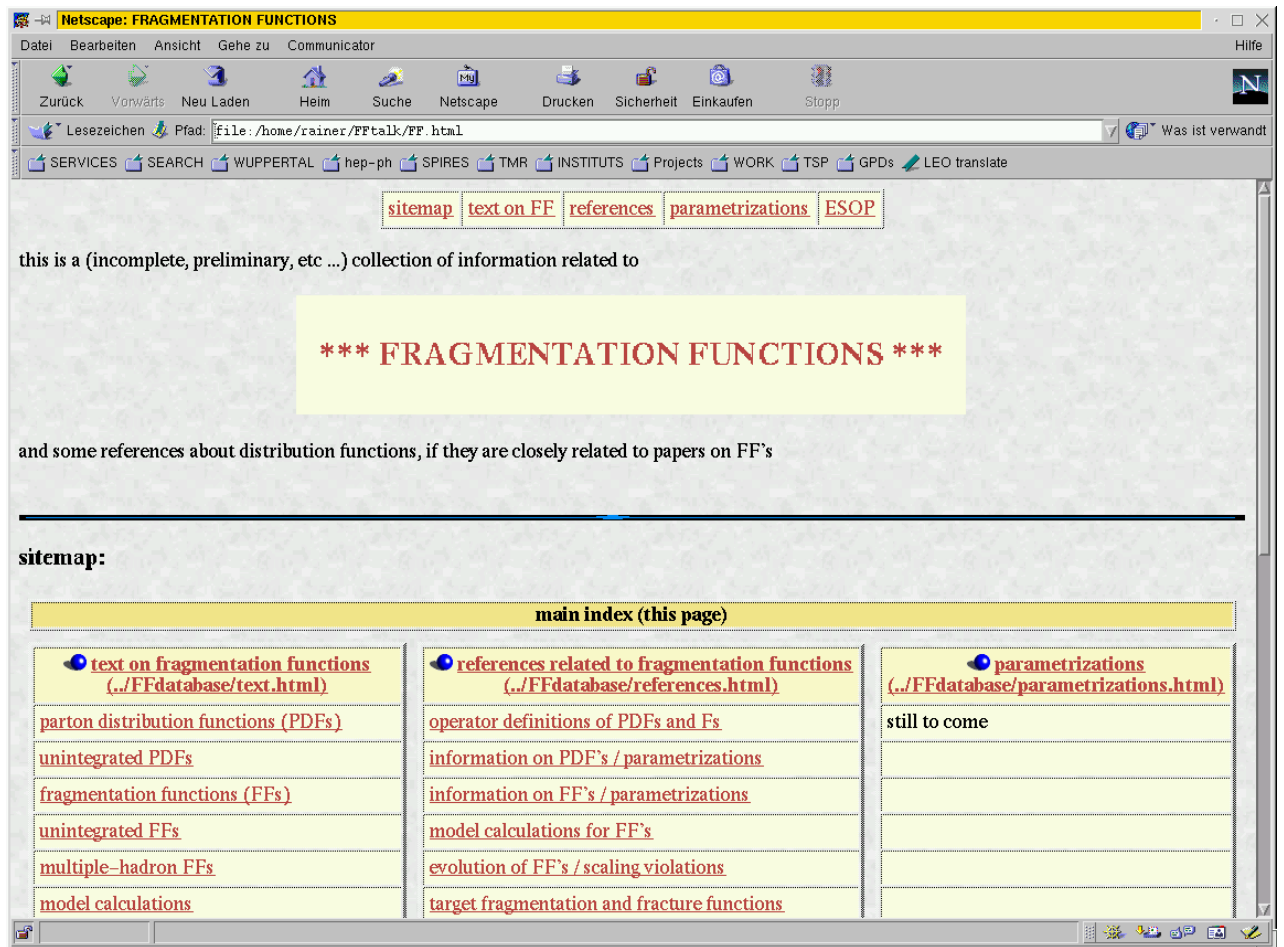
Netscape: FRAGMENTATION FUNCTIONS

Datei Bearbeiten Ansicht Gehe zu Communicator Hilfe

Zurück Vorwärts Neu Laden Heim Suche Netscape Drucken Sicherheit Einkaufen Stopp

Lesezeichen Pfad: file:/home/rainer/FFtalk/FF.html Was ist verwandt

SERVICES SEARCH WUPPERTAL hep-ph SPIRES TMR INSTITUTS Projects WORK TSP GPDs LEO translate

sitemap | text on FF | references | parametrizations | ESOP

this is a (incomplete, preliminary, etc ...) collection of information related to

*** FRAGMENTATION FUNCTIONS ***

and some references about distribution functions, if they are closely related to papers on FF's

sitemap:

| main index (this page) | | |
|---|---|---|
| text on fragmentation functions (../FFdatabase/text.html) | references related to fragmentation functions (../FFdatabase/references.html) | parametrizations (../FFdatabase/parametrizations.html) |
| parton distribution functions (PDFs) | operator definitions of PDFs and Fs | still to come |
| unintegrated PDFs | information on PDF's / parametrizations | |
| fragmentation functions (FFs) | information on FF's / parametrizations | |
| unintegrated FFs | model calculations for FF's | |
| multiple–hadron FFs | evolution of FF's / scaling violations | |
| model calculations | target fragmentation and fracture functions | |